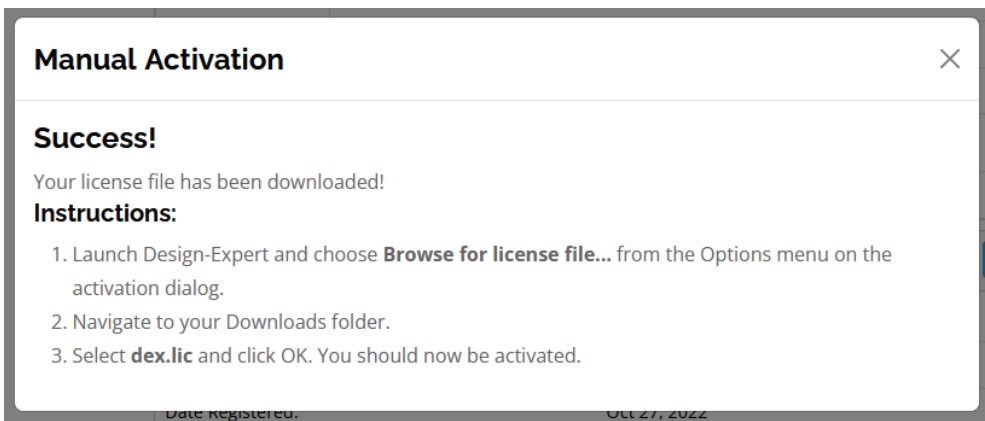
Manual Activation

×

Success!

Your license file has been downloaded!

Instructions:

1. Launch Design-Expert and choose **Browse for license file...** from the Options menu on the activation dialog.
2. Navigate to your Downloads folder.
3. Select **dex.lic** and click OK. You should now be activated.

Date Registered: Oct 27, 2022